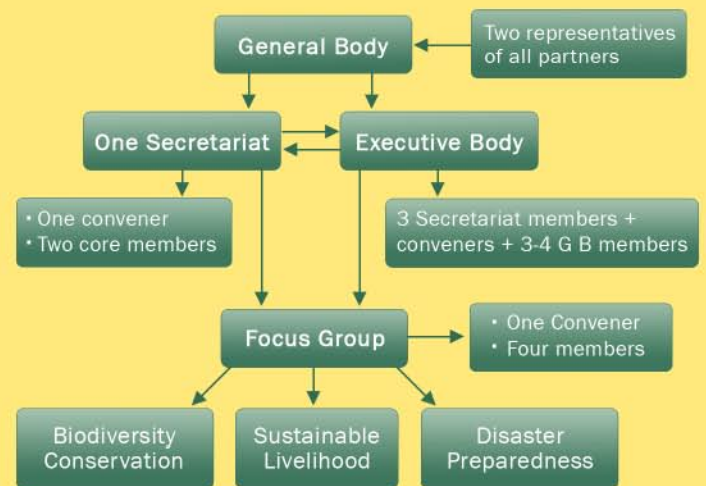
General Body

Two representatives of all partners

One Secretariat

Executive Body

• One convener
• Two core members

3 Secretariat members + conveners + 3-4 G B members

Focus Group

• One Convener
• Four members

Biodiversity Conservation

Sustainable Livelihood

Disaster Preparedness